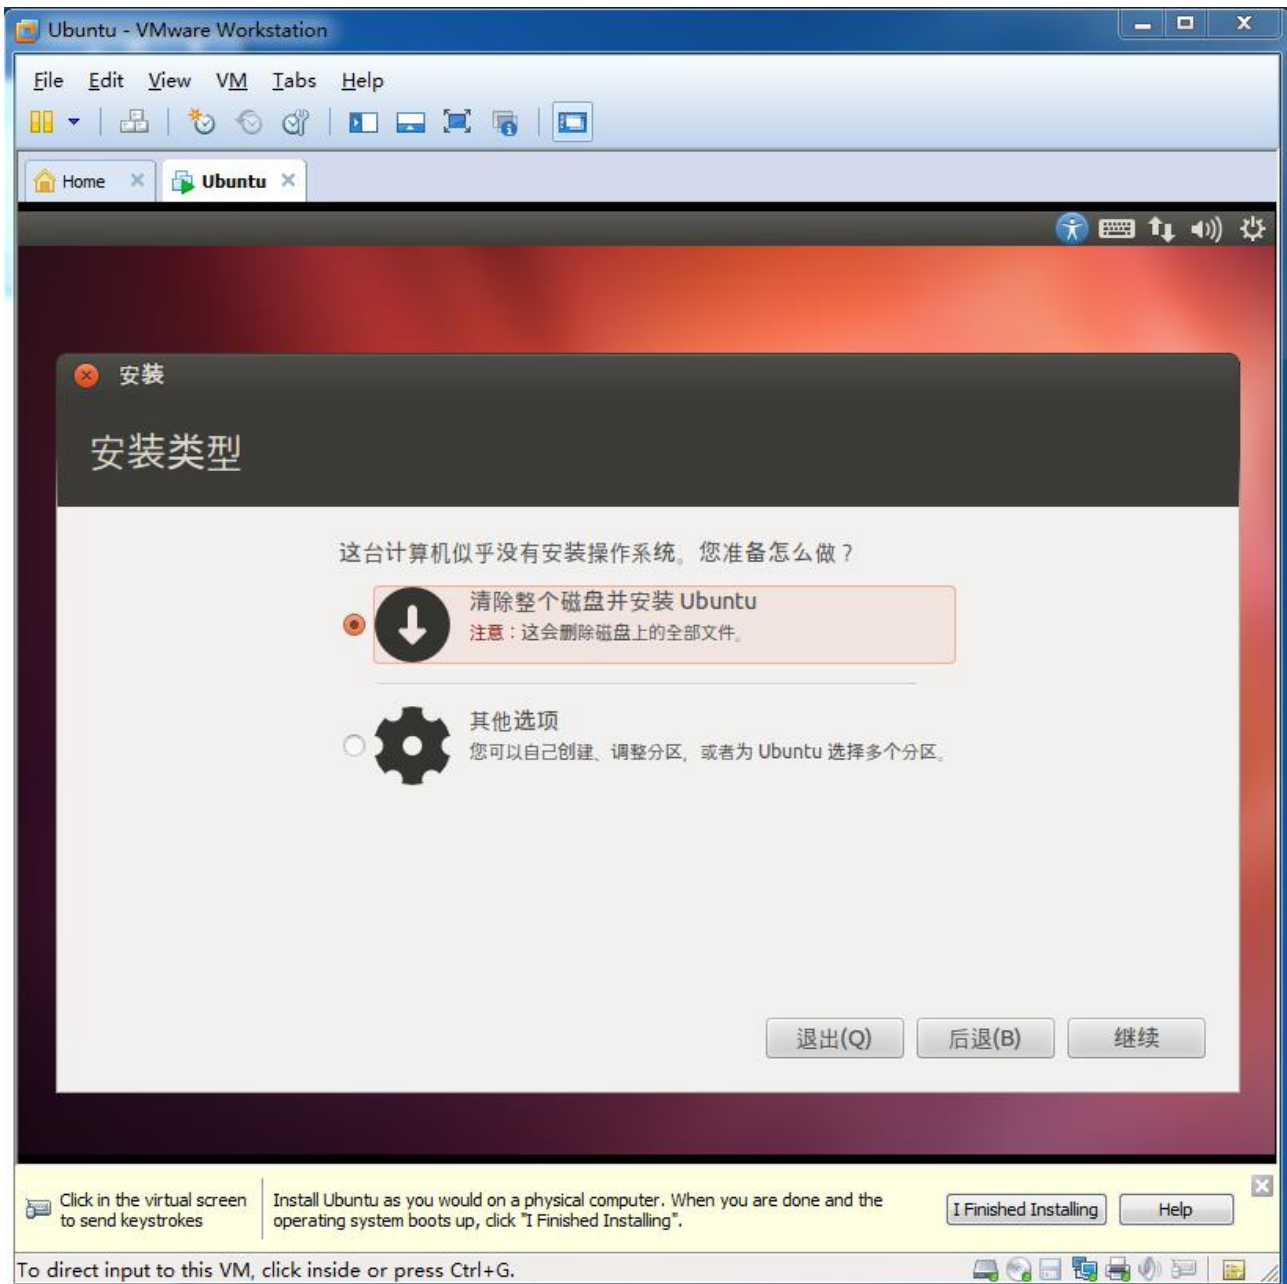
Ubuntu - VMware Workstation

File Edit View VM Tabs Help

Home Ubuntu

安装

安装类型

这台计算机似乎没有安装操作系统。您准备怎么做？

清除整个磁盘并安装 Ubuntu
注意：这会删除磁盘上的全部文件。

其他选项
您可以自己创建、调整分区，或者为 Ubuntu 选择多个分区。

退出(Q) 后退(B) 继续

Click in the virtual screen to send keystrokes

Install Ubuntu as you would on a physical computer. When you are done and the operating system boots up, click "I Finished Installing".

I Finished Installing Help

To direct input to this VM, click inside or press Ctrl+G.